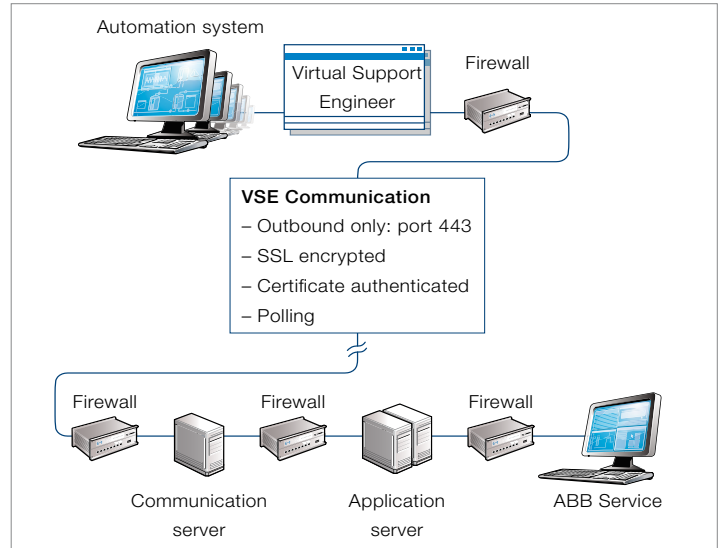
Automation system

Virtual Support Engineer

Firewall

VSE Communication
– Outbound only: port 443
– SSL encrypted
– Certificate authenticated
– Polling

Firewall

Firewall

Firewall

Communication server

Application server

ABB Service